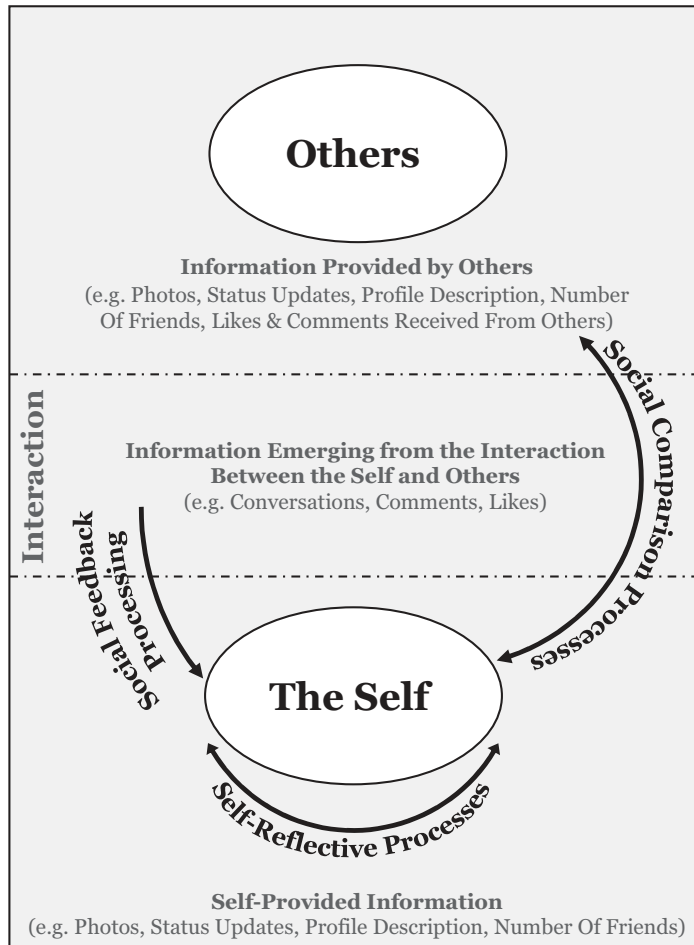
Others

Information Provided by Others
(e.g. Photos, Status Updates, Profile Description, Number Of Friends, Likes & Comments Received From Others)

Interaction

Information Emerging from the Interaction Between the Self and Others
(e.g. Conversations, Comments, Likes)

Social Comparison Processes

Social Feedback Processing

The Self

Self-Reflective Processes

Self-Provided Information
(e.g. Photos, Status Updates, Profile Description, Number Of Friends)